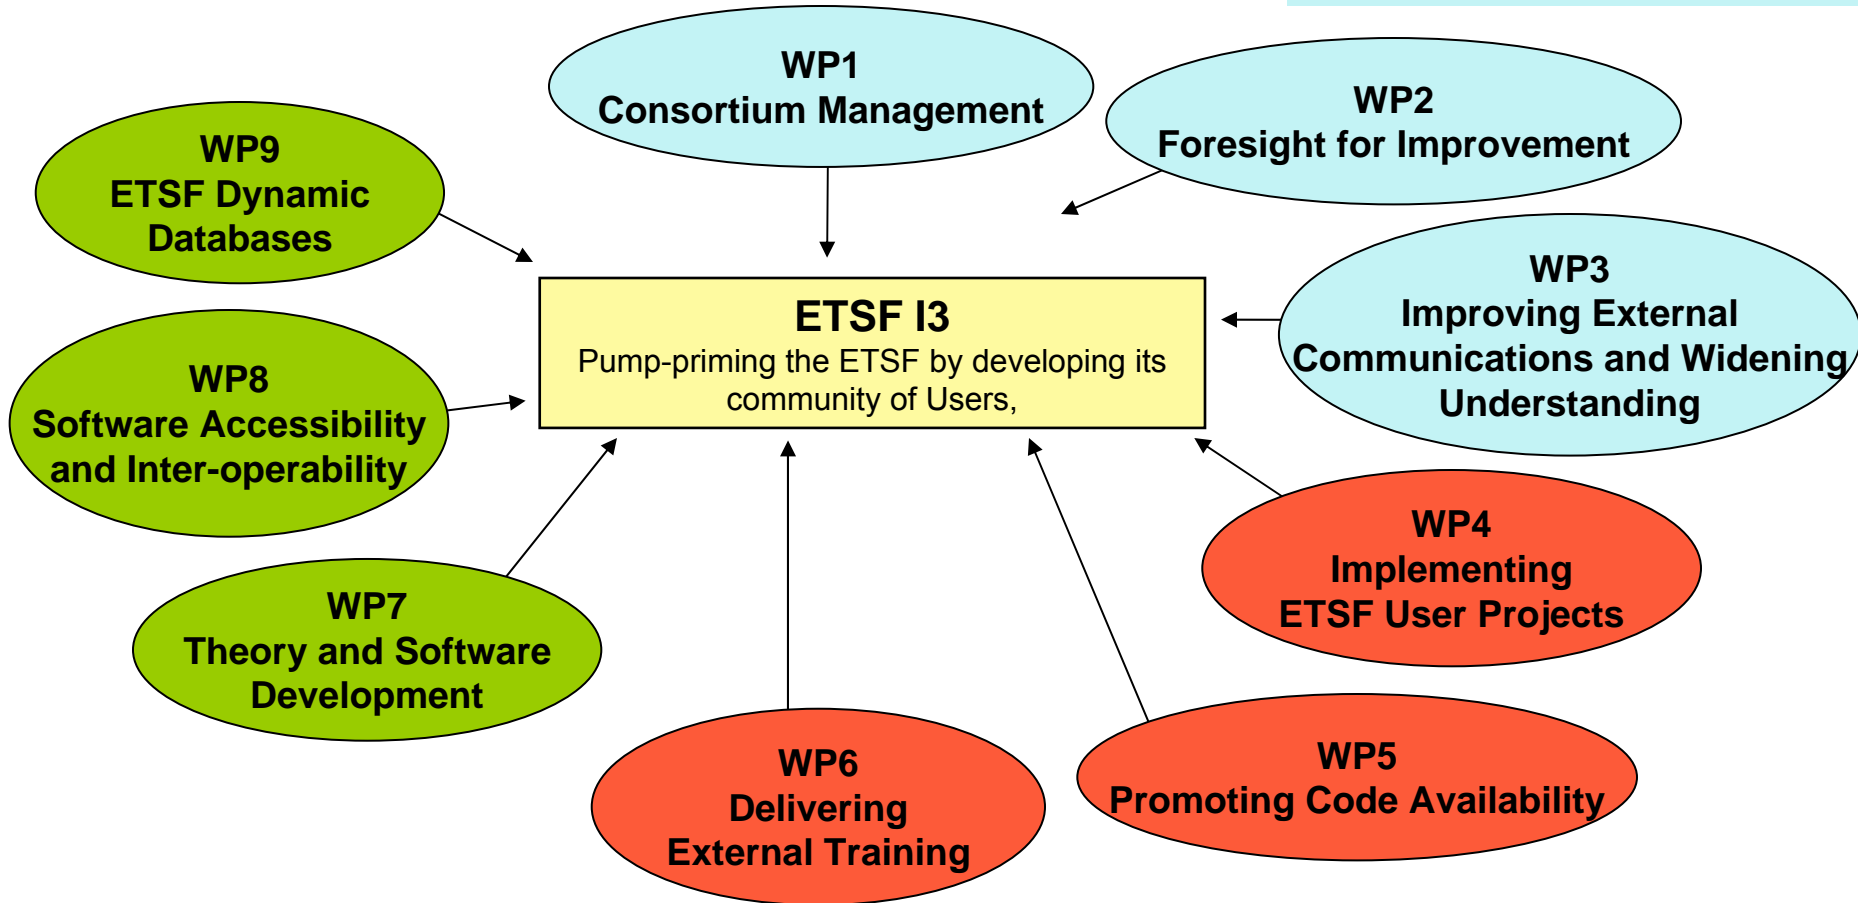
WP1
Consortium Management

WP2
Foresight for Improvement

WP9
ETSF Dynamic Databases

ETSF I3
Pump-priming the ETSF by developing its community of Users,

WP3
Improving External Communications and Widening Understanding

WP8
Software Accessibility and Inter-operability

WP4
Implementing ETSF User Projects

WP7
Theory and Software Development

WP6
Delivering External Training

WP5
Promoting Code Availability